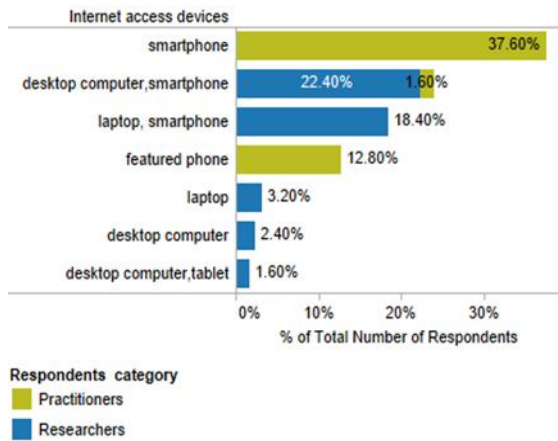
Internet access devices

smartphone 37.60%

desktop computer,smartphone 22.40% 1.60%

laptop, smartphone 18.40%

featured phone 12.80%

laptop 3.20%

desktop computer 2.40%

desktop computer,tablet 1.60%

0% 10% 20% 30%

% of Total Number of Respondents

Respondents category

Practitioners

Researchers